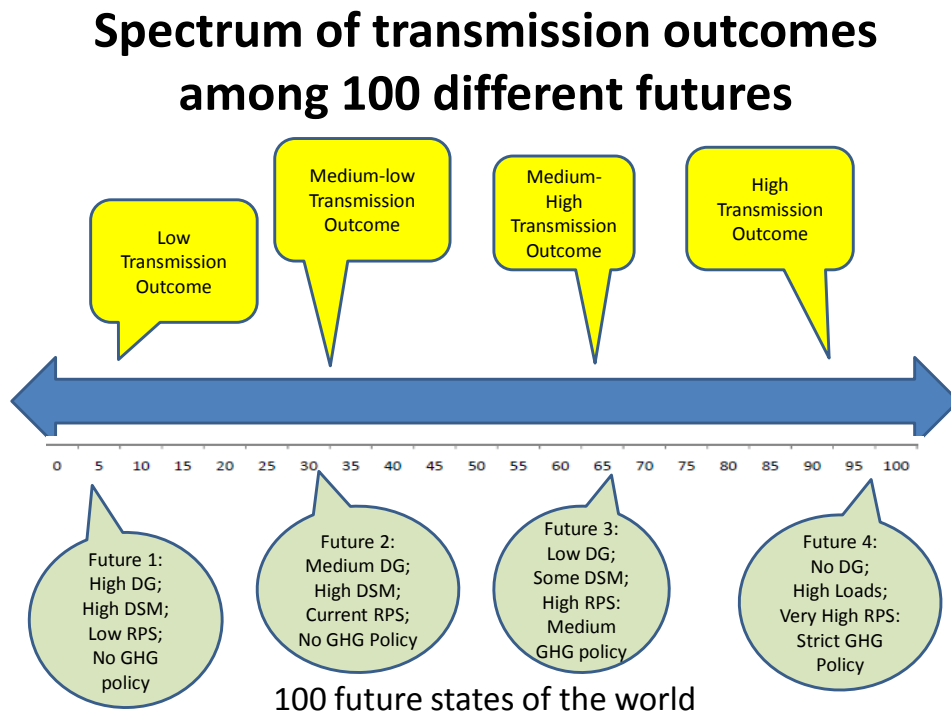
Spectrum of transmission outcomes among 100 different futures

Low Transmission Outcome

Medium-low Transmission Outcome

Medium-High Transmission Outcome

High Transmission Outcome

0 5 10 15 20 25 30 35 40 45 50 55 60 65 70 75 80 85 90 95 100

Future 1: High DG; High DSM; Low RPS; No GHG policy

Future 2: Medium DG; High DSM; Current RPS; No GHG Policy

Future 3: Low DG; Some DSM; High RPS: Medium GHG policy

Future 4: No DG; High Loads; Very High RPS: Strict GHG Policy

100 future states of the world